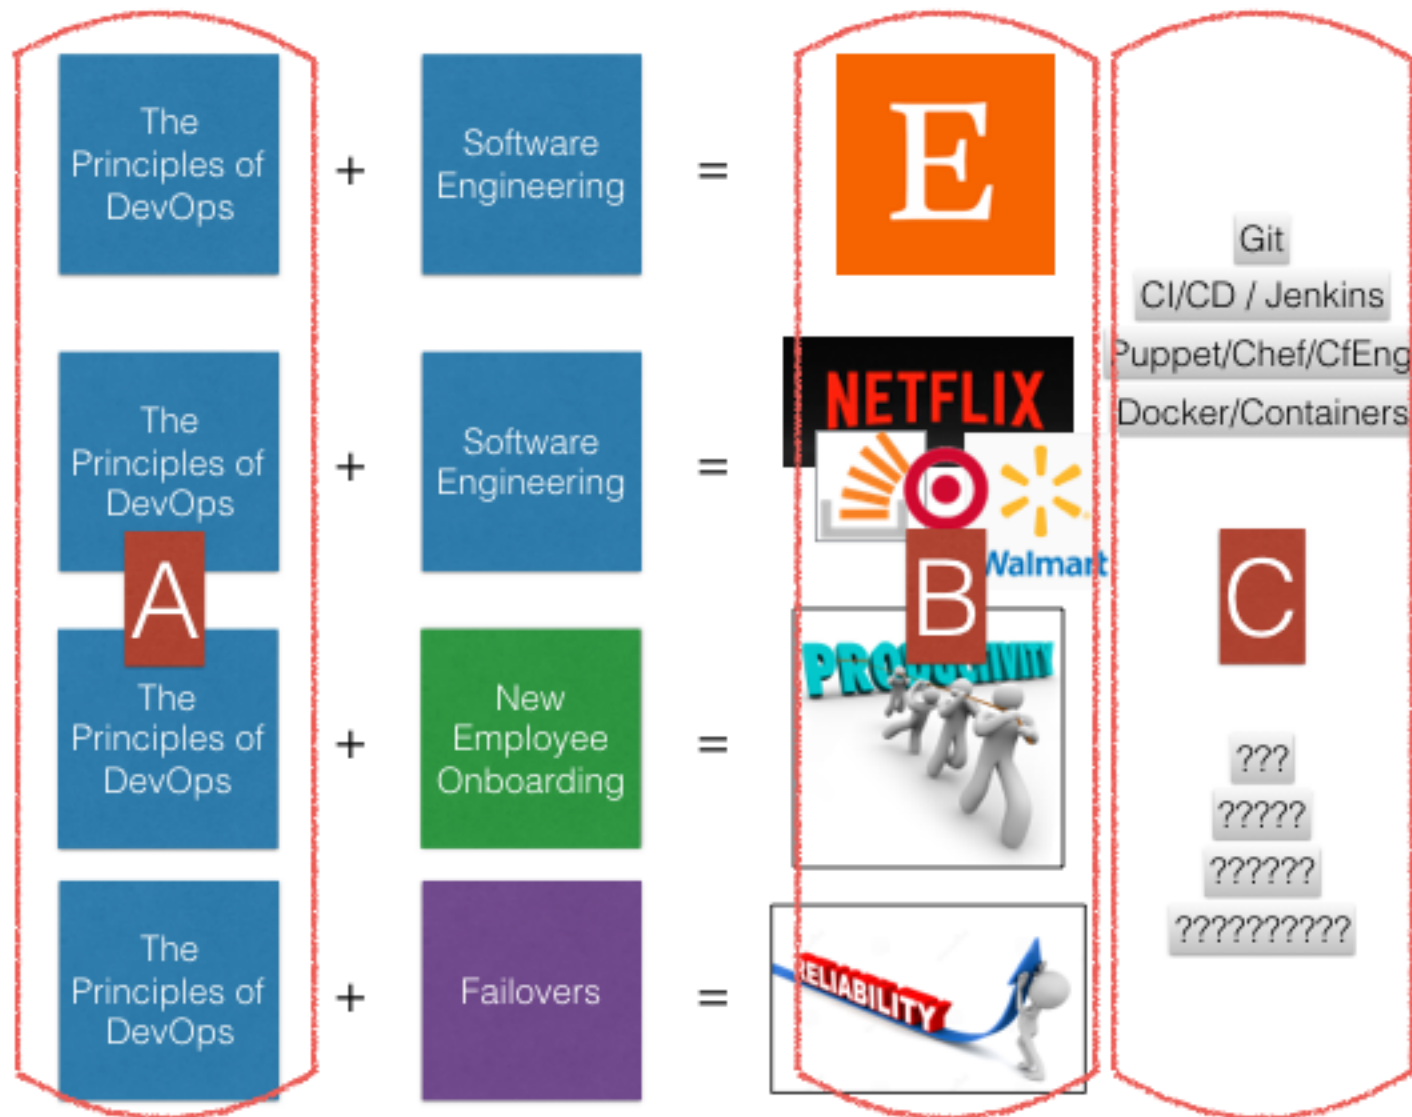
The Principles of DevOps + Software Engineering = E

Git
CI/CD / Jenkins
Puppet/Chef/CfEng
Docker/Containers

The Principles of DevOps + Software Engineering = NETFLIX Walmart

A

B

C

The Principles of DevOps + New Employee Onboarding = PRO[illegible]IVITY

???
?????
??????
??????????

The Principles of DevOps + Failovers = RELIABILITY